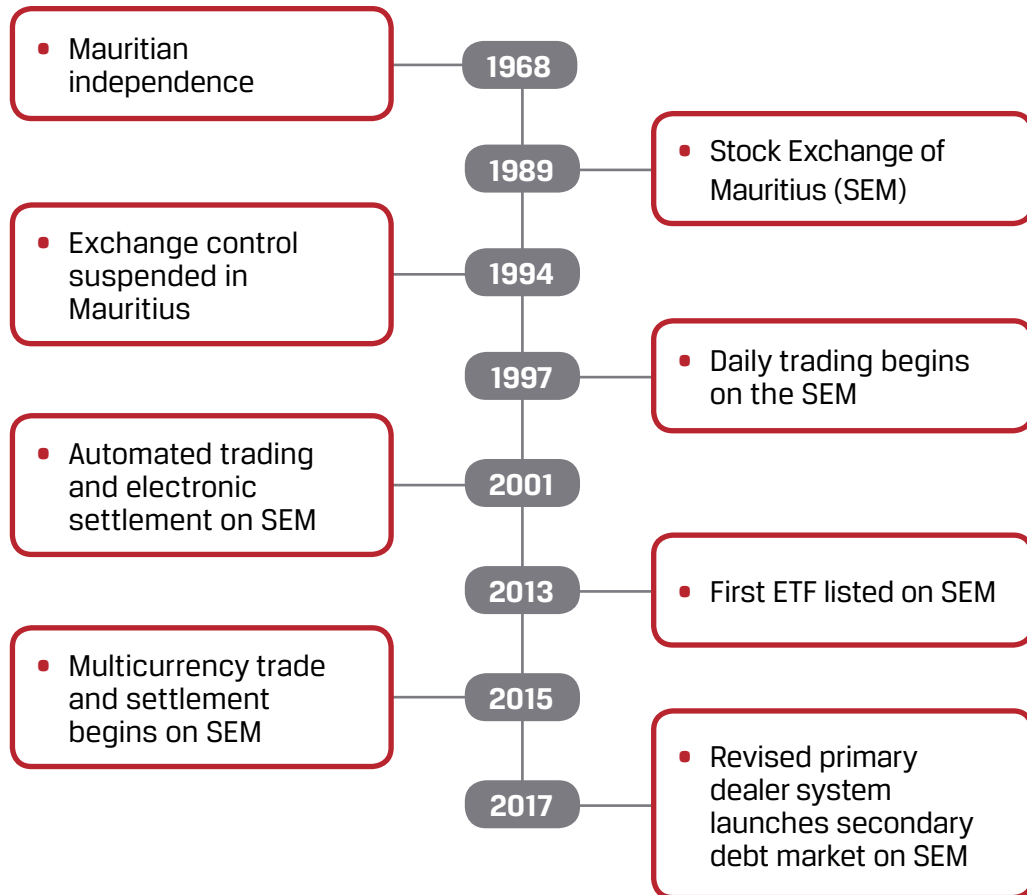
1968
• Mauritian independence

1989
• Stock Exchange of Mauritius (SEM)

1994
• Exchange control suspended in Mauritius

1997
• Daily trading begins on the SEM

2001
• Automated trading and electronic settlement on SEM

2013
• First ETF listed on SEM

2015
• Multicurrency trade and settlement begins on SEM

2017
• Revised primary dealer system launches secondary debt market on SEM